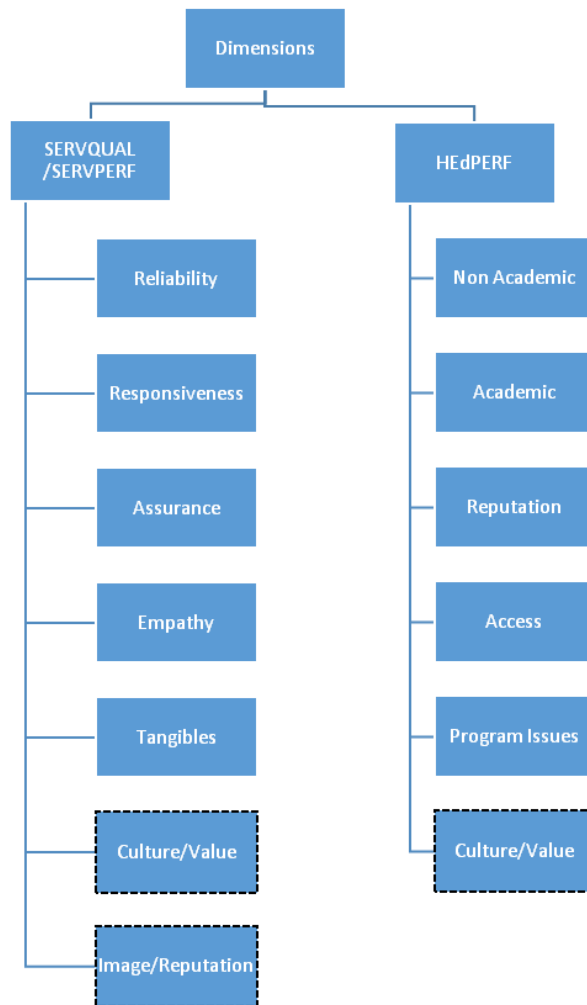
Dimensions

SERVQUAL /SERVPERF

Reliability

Responsiveness

Assurance

Empathy

Tangibles

Culture/Value

Image/Reputation

HEdPERF

Non Academic

Academic

Reputation

Access

Program Issues

Culture/Value